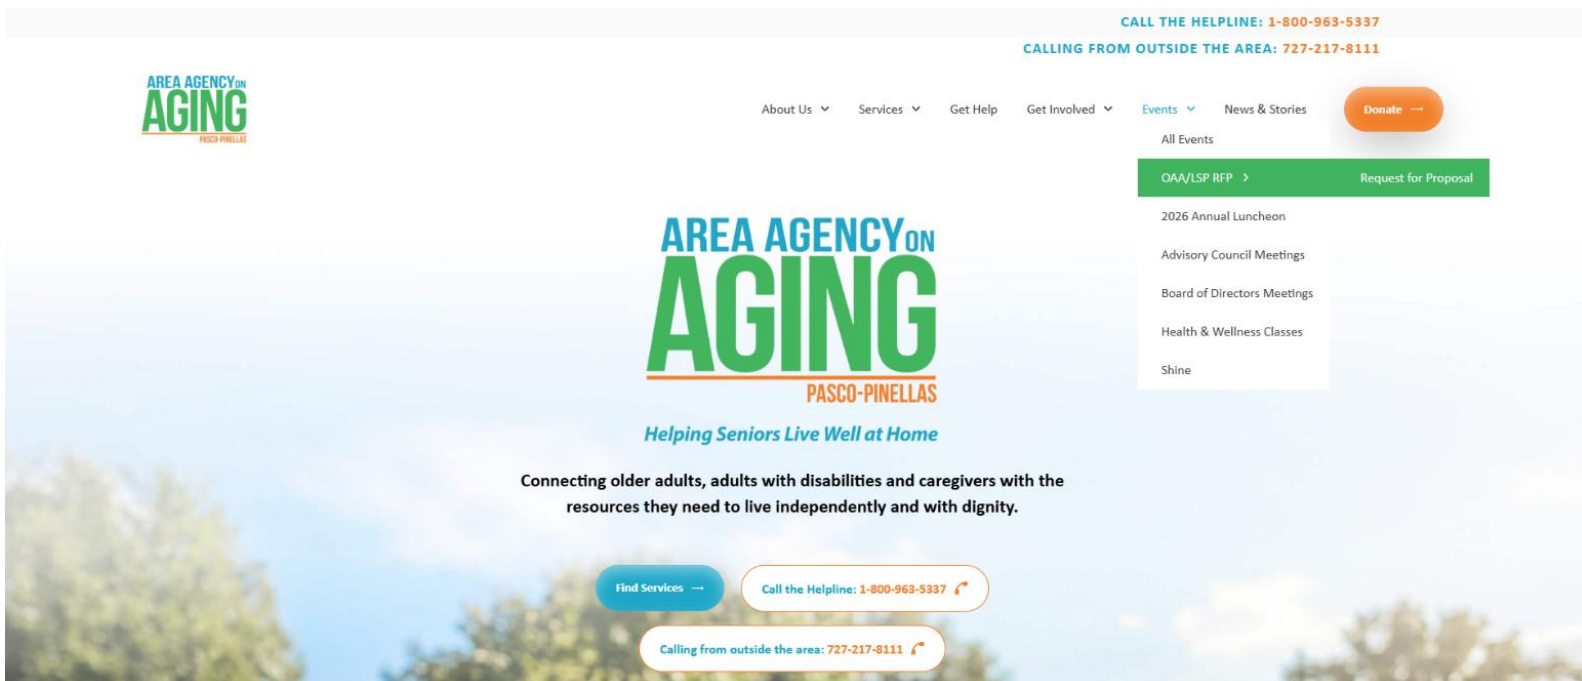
CALL THE HELPLINE: 1-800-963-5337
CALLING FROM OUTSIDE THE AREA: 727-217-8111

AREA AGENCY ON AGING PASCO-PINELLAS

About Us Services Get Help Get Involved Events News & Stories Donate →

All Events
OAA/LSP RFP > Request for Proposal
2026 Annual Luncheon
Advisory Council Meetings
Board of Directors Meetings
Health & Wellness Classes
Shine

AREA AGENCY ON AGING
PASCO-PINELLAS

Helping Seniors Live Well at Home

Connecting older adults, adults with disabilities and caregivers with the resources they need to live independently and with dignity.

Find Services →
Call the Helpline: 1-800-963-5337
Calling from outside the area: 727-217-8111